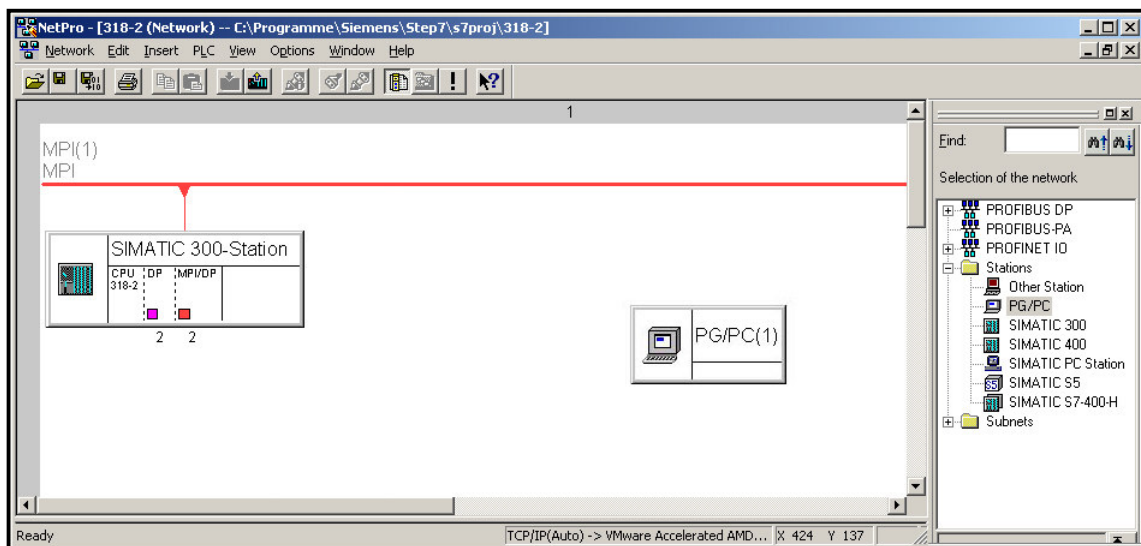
NetPro - [318-2 (Network) -- C:\Programme\Siemens\Step7\s7proj\318-2]

Network Edit Insert PLC View Options Window Help

1

MPI(1)
MPI

SIMATIC 300-Station

CPU 318-2 | DP | MPI/DP

2 2

PG/PC(1)

Find:

Selection of the network

PROFIBUS DP
PROFIBUS-PA
PROFINET IO
Stations
Other Station
PG/PC
SIMATIC 300
SIMATIC 400
SIMATIC PC Station
SIMATIC S5
SIMATIC S7-400-H
Subnets

Ready

TCP/IP(Auto) -> VMware Accelerated AMD... X 424 Y 137